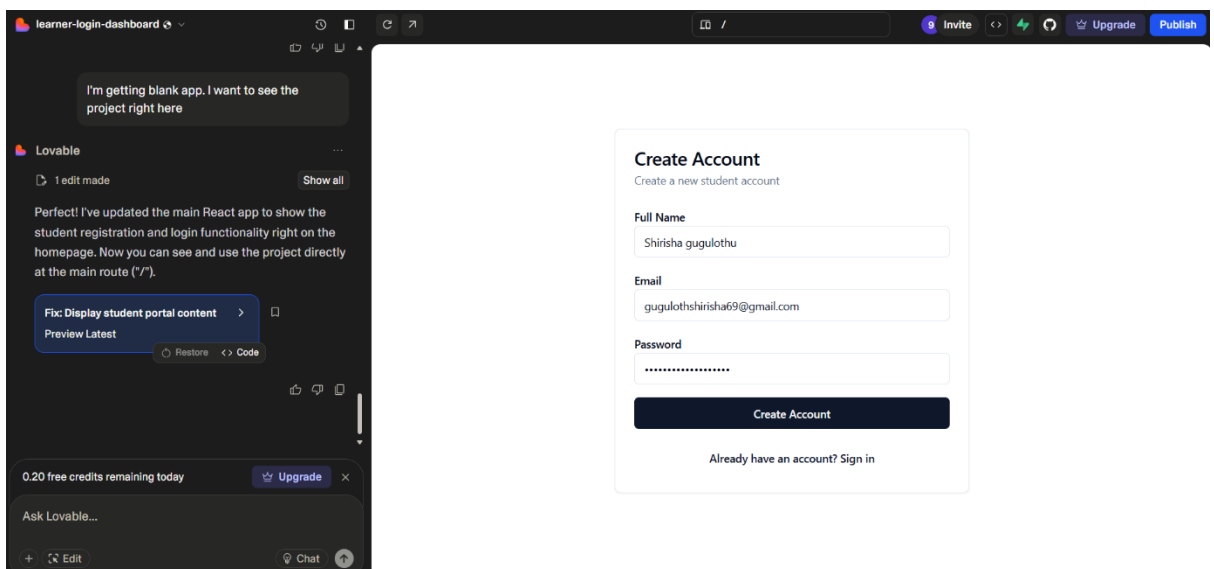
learner-login-dashboard

/

9 Invite

Upgrade

Publish

I'm getting blank app. I want to see the project right here

Lovable

1 edit made

Show all

Perfect! I've updated the main React app to show the student registration and login functionality right on the homepage. Now you can see and use the project directly at the main route ("/").

Fix: Display student portal content

Preview Latest

Restore

Code

0.20 free credits remaining today

Upgrade

Ask Lovable...

Edit

Chat

Create Account

Create a new student account

Full Name

Shirisha gugulothu

Email

guguloths hirisha69@gmail.com

Password

••••••••••••••••••

Create Account

Already have an account? Sign in